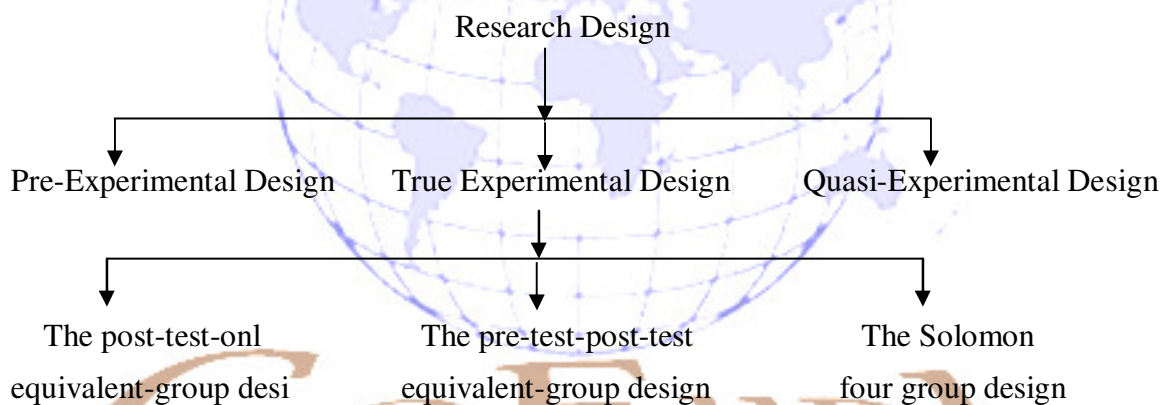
Research Design

Pre-Experimental Design

True Experimental Design

Quasi-Experimental Design

The post-test-onl equivalent-group desi

The pre-test-post-test equivalent-group design

The Solomon four group design